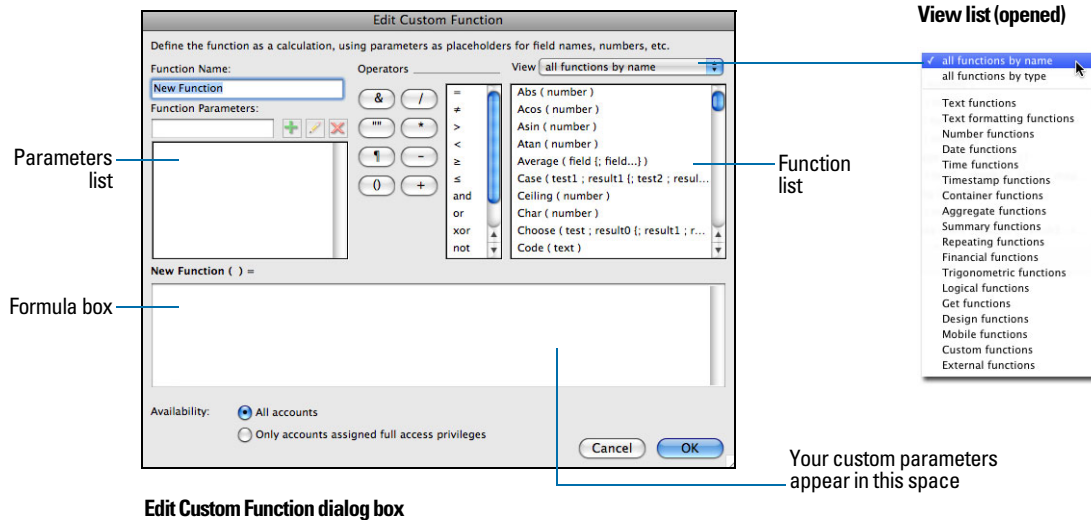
Edit Custom Function

Define the function as a calculation, using parameters as placeholders for field names, numbers, etc.

Function Name:

New Function

Function Parameters:

Operators

& / "" * ¶ - () +

= ≠ > < ≥ ≤ and or xor not

View all functions by name

Abs ( number )
Acos ( number )
Asin ( number )
Atan ( number )
Average ( field {; field...} )
Case ( test1 ; result1 {; test2 ; resul...
Ceiling ( number )
Char ( number )
Choose ( test ; result0 {; result1 ; r...
Code ( text )

New Function ( ) =

Availability:

All accounts

Only accounts assigned full access privileges

Cancel

OK

Parameters list

Formula box

Function list

Your custom parameters appear in this space

Edit Custom Function dialog box

View list (opened)

✓ all functions by name
all functions by type

Text functions
Text formatting functions
Number functions
Date functions
Time functions
Timestamp functions
Container functions
Aggregate functions
Summary functions
Repeating functions
Financial functions
Trigonometric functions
Logical functions
Get functions
Design functions
Mobile functions
Custom functions
External functions